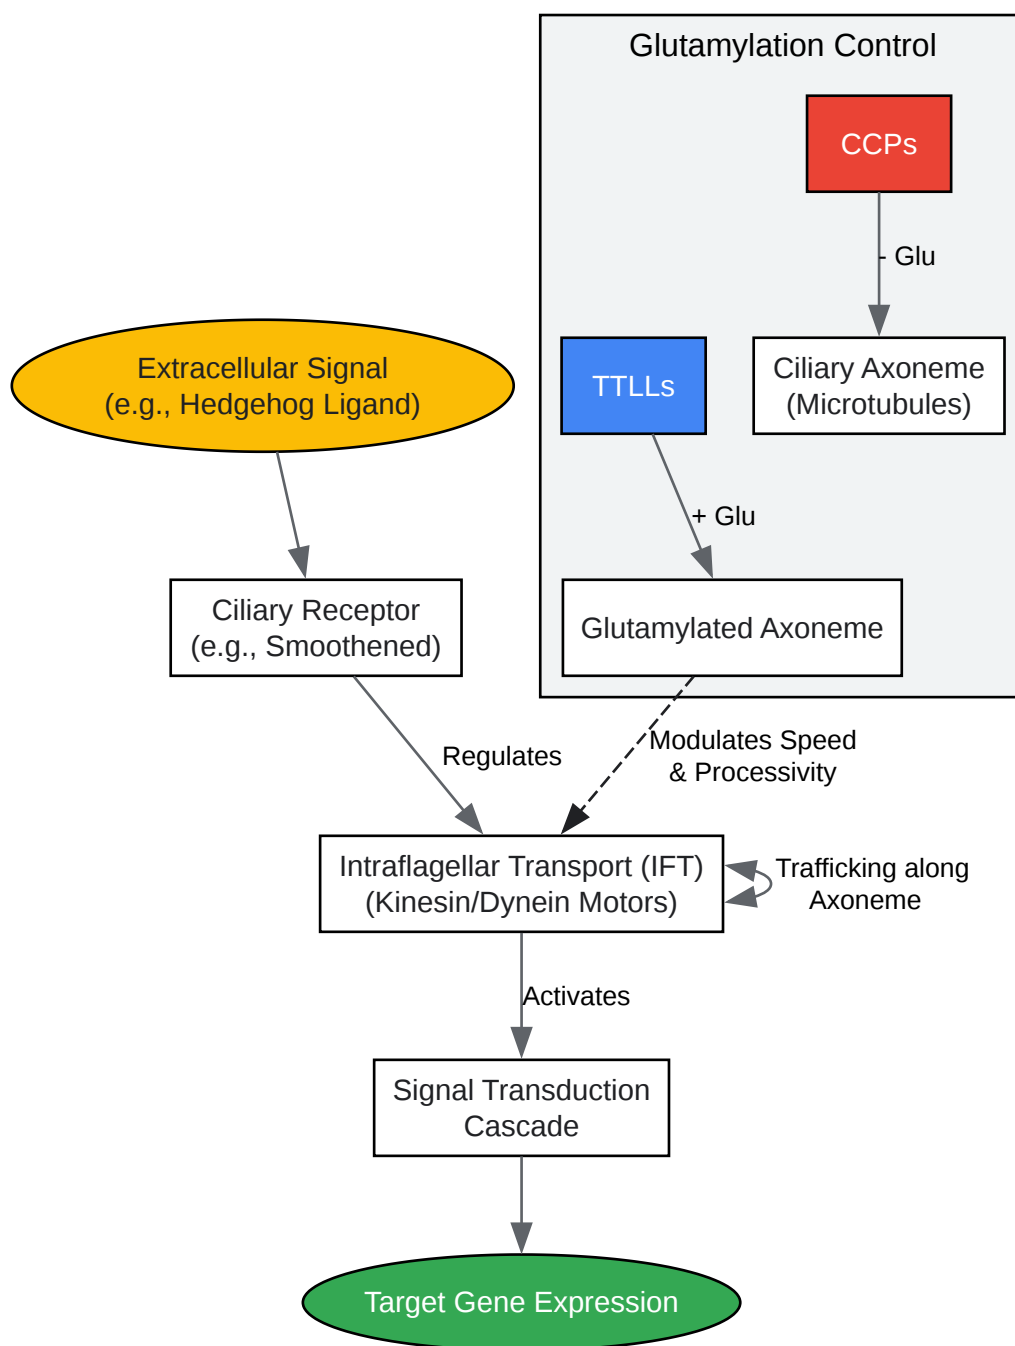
Glutamylation Control

CCPs

- Glu

TTLLs

Ciliary Axoneme
(Microtubules)

+ Glu

Glutamylated Axoneme

Extracellular Signal
(e.g., Hedgehog Ligand)

Ciliary Receptor
(e.g., Smoothened)

Regulates

Modulates Speed
& Processivity

Intraflagellar Transport (IFT)
(Kinesin/Dynein Motors)

Trafficking along
Axoneme

Activates

Signal Transduction
Cascade

Target Gene Expression